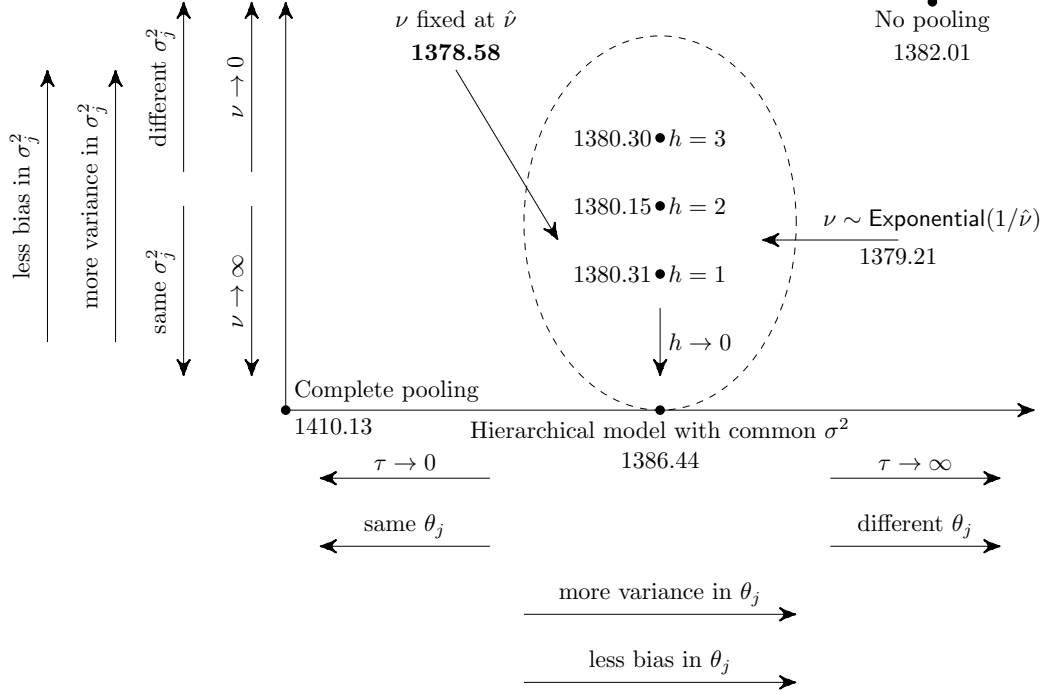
less bias in $\sigma_j^2$

more variance in $\sigma_j^2$

different $\sigma_j^2$

same $\sigma_j^2$

$\nu \to 0$

$\nu \to \infty$

$\nu$ fixed at $\hat{\nu}$
**1378.58**

No pooling
1382.01

1380.30 $h = 3$

1380.15 $h = 2$

1380.31 $h = 1$

$\nu \sim \text{Exponential}(1/\hat{\nu})$
1379.21

$h \to 0$

Complete pooling
1410.13

Hierarchical model with common $\sigma^2$
1386.44

$\tau \to 0$

$\tau \to \infty$

same $\theta_j$

different $\theta_j$

more variance in $\theta_j$

less bias in $\theta_j$